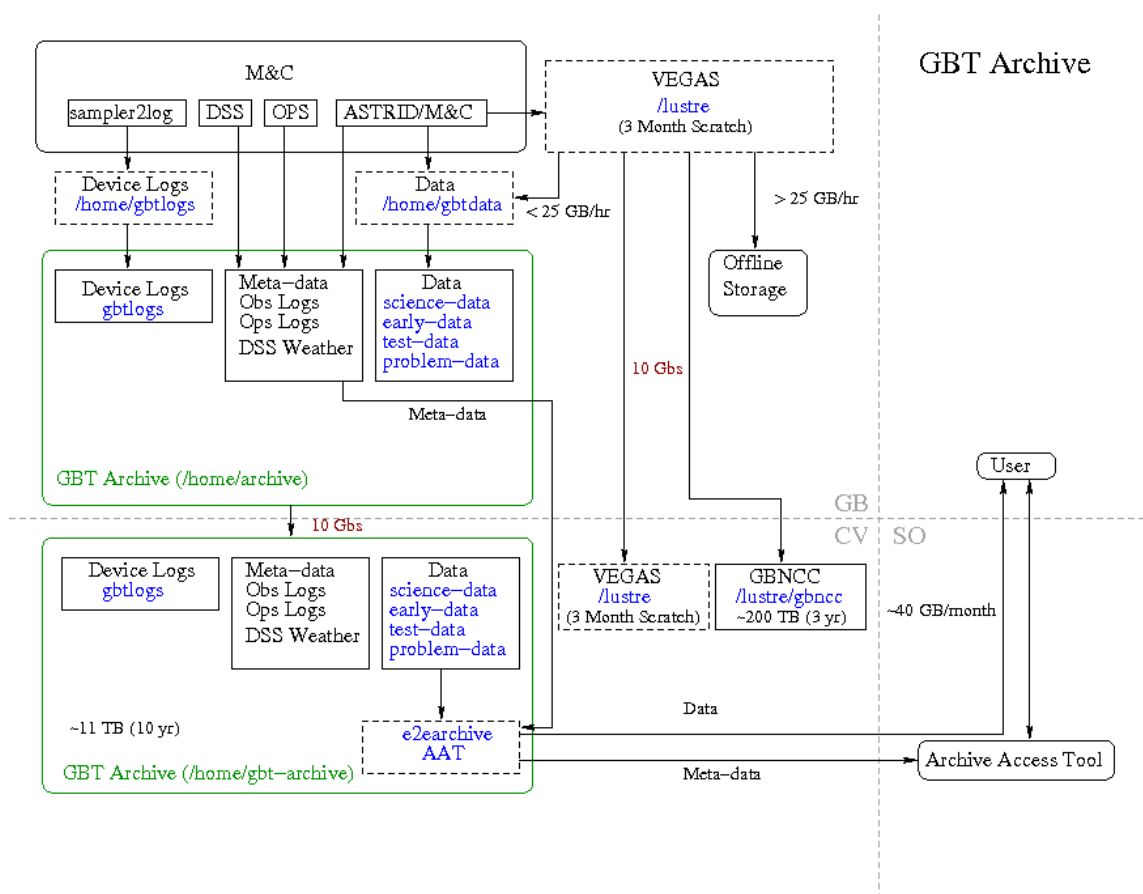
GBT Archive

M&C

sampler2log

DSS

OPS

ASTRID/M&C

VEGAS
/lustre
(3 Month Scratch)

Device Logs
/home/gbtlogs

Data
/home/gbtdata

< 25 GB/hr

> 25 GB/hr

Offline Storage

Device Logs
gbtlogs

Meta−data
Obs Logs
Ops Logs
DSS Weather

Data
science−data
early−data
test−data
problem−data

10 Gbs

Meta−data

GBT Archive (/home/archive)

User

GB

10 Gbs

CV

SO

Device Logs
gbtlogs

Meta−data
Obs Logs
Ops Logs
DSS Weather

Data
science−data
early−data
test−data
problem−data

VEGAS
/lustre
(3 Month Scratch)

GBNCC
/lustre/gbncc
~200 TB (3 yr)

~40 GB/month

Data

~11 TB (10 yr)

e2earchive
AAT

GBT Archive (/home/gbt−archive)

Meta−data

Archive Access Tool